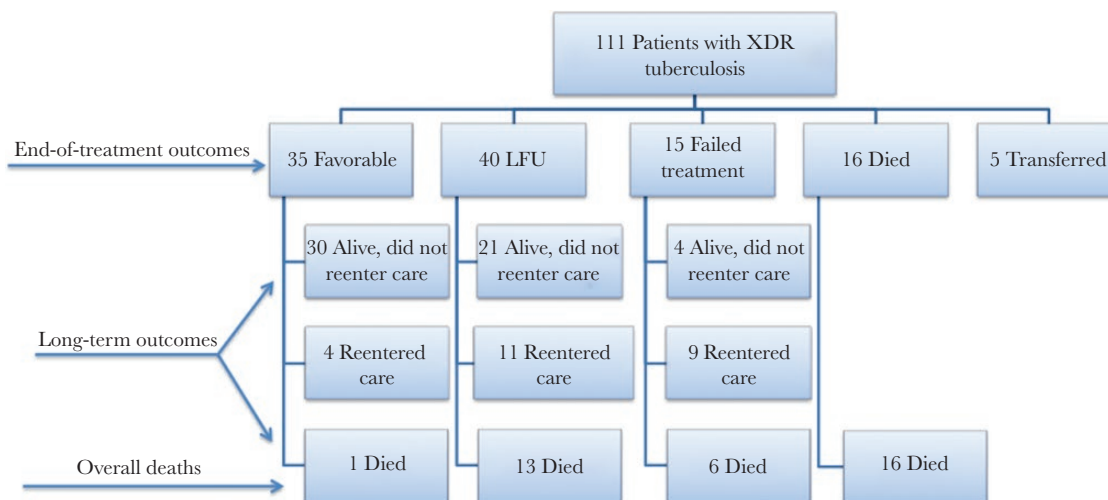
111 Patients with XDR tuberculosis

End-of-treatment outcomes

35 Favorable

40 LFU

15 Failed treatment

16 Died

5 Transferred

30 Alive, did not reenter care

21 Alive, did not reenter care

4 Alive, did not reenter care

Long-term outcomes

4 Reentered care

11 Reentered care

9 Reentered care

Overall deaths

1 Died

13 Died

6 Died

16 Died